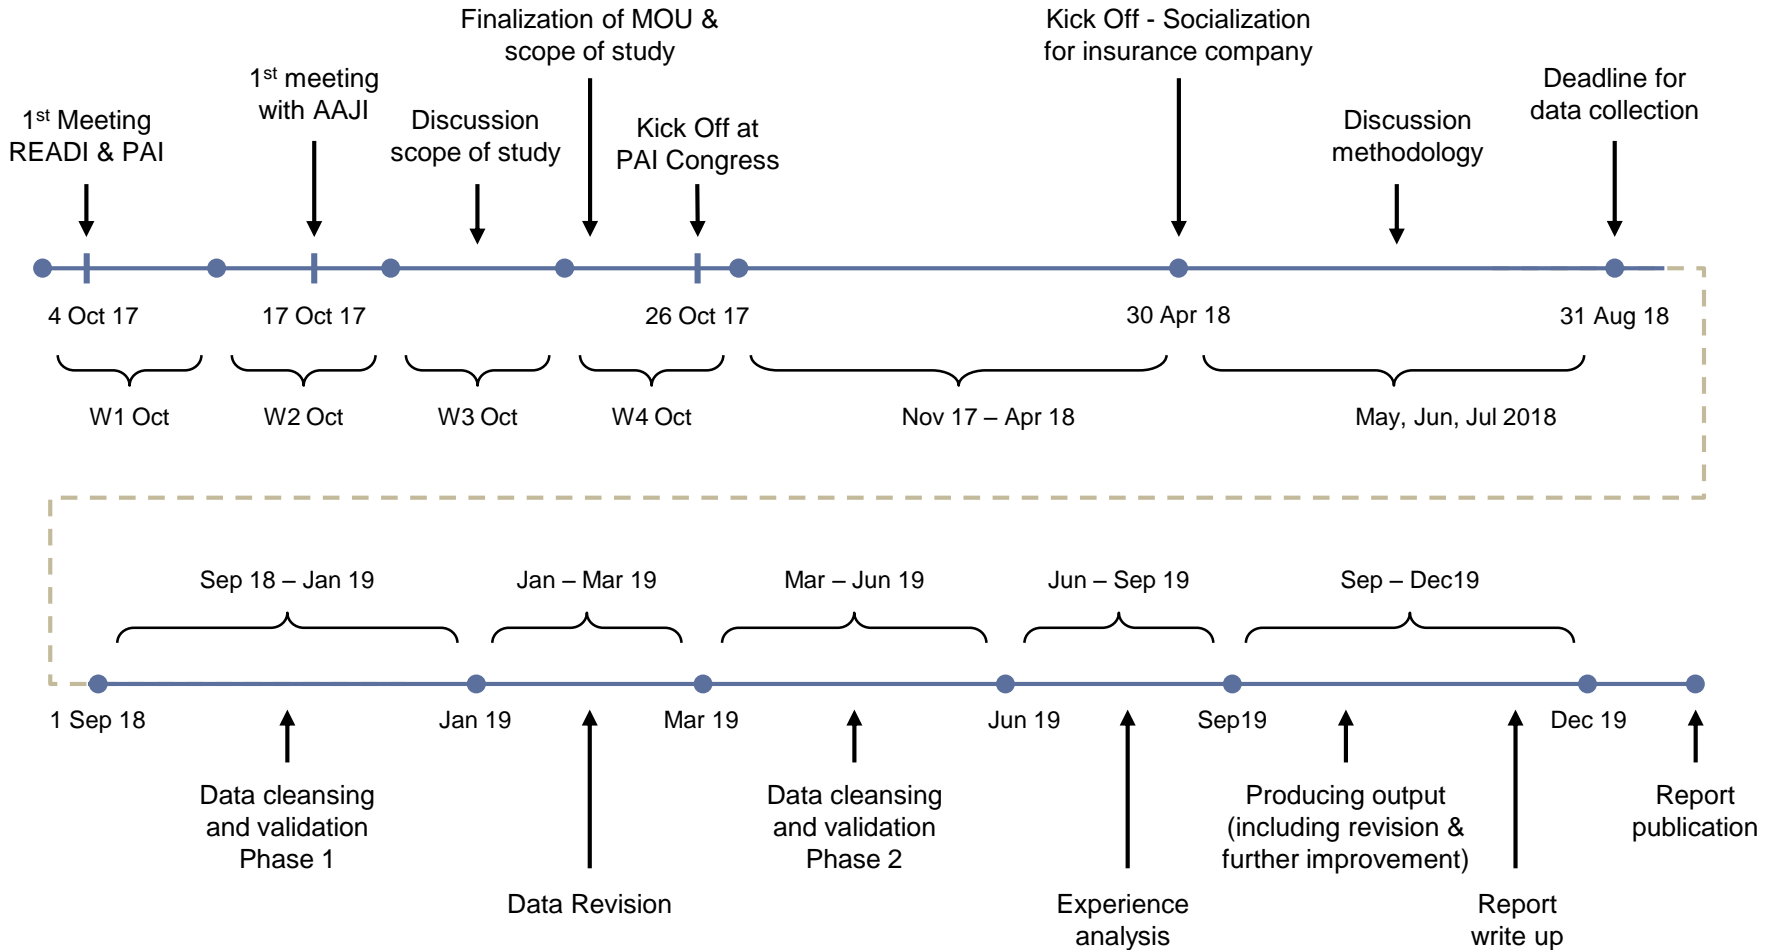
Finalization of MOU & scope of study

Kick Off - Socialization for insurance company

$1^{st}$ meeting with AAJI

Deadline for data collection

$1^{st}$ Meeting READI & PAI

Discussion scope of study

Kick Off at PAI Congress

Discussion methodology

4 Oct 17

17 Oct 17

26 Oct 17

30 Apr 18

31 Aug 18

W1 Oct

W2 Oct

W3 Oct

W4 Oct

Nov 17 – Apr 18

May, Jun, Jul 2018

Sep 18 – Jan 19

Jan – Mar 19

Mar – Jun 19

Jun – Sep 19

Sep – Dec19

1 Sep 18

Jan 19

Mar 19

Jun 19

Sep19

Dec 19

Data cleansing and validation Phase 1

Data Revision

Data cleansing and validation Phase 2

Experience analysis

Producing output (including revision & further improvement)

Report write up

Report publication